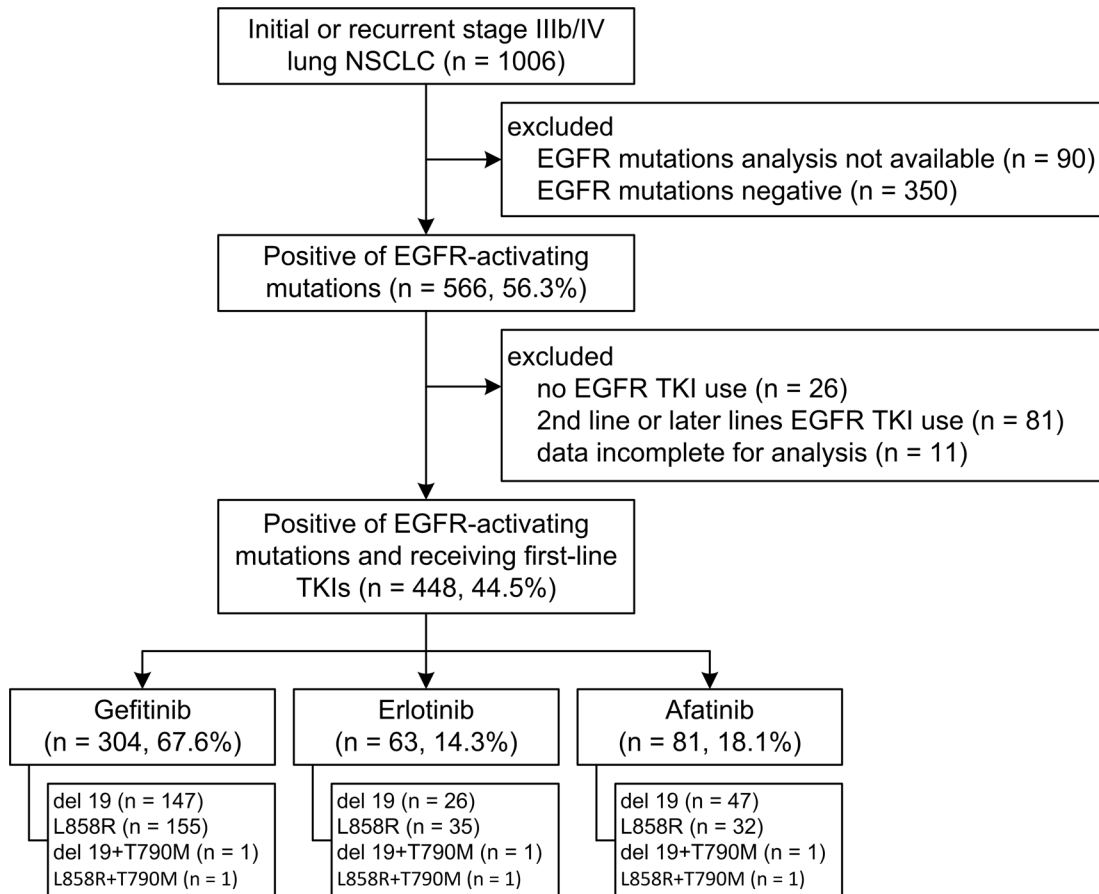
Initial or recurrent stage IIIb/IV lung NSCLC (n = 1006)

excluded
EGFR mutations analysis not available (n = 90)
EGFR mutations negative (n = 350)

Positive of EGFR-activating mutations (n = 566, 56.3%)

excluded
no EGFR TKI use (n = 26)
2nd line or later lines EGFR TKI use (n = 81)
data incomplete for analysis (n = 11)

Positive of EGFR-activating mutations and receiving first-line TKIs (n = 448, 44.5%)

Gefitinib
(n = 304, 67.6%)

del 19 (n = 147)
L858R (n = 155)
del 19+T790M (n = 1)
L858R+T790M (n = 1)

Erlotinib
(n = 63, 14.3%)

del 19 (n = 26)
L858R (n = 35)
del 19+T790M (n = 1)
L858R+T790M (n = 1)

Afatinib
(n = 81, 18.1%)

del 19 (n = 47)
L858R (n = 32)
del 19+T790M (n = 1)
L858R+T790M (n = 1)